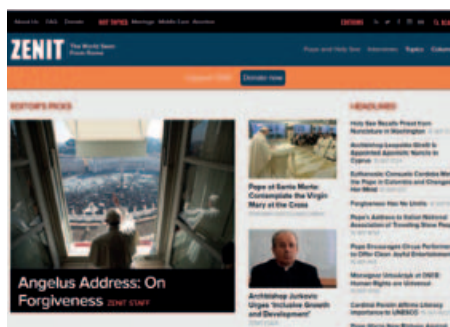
About Us FAQ Donate HOT TOPICS Marriage Middle East Abortion

ZENIT The World Seen From Rome

Pope and Holy See Interviews Topics Column

Support ZENIT Donate now

EDITOR'S PICKS

Angelus Address: On Forgiveness ZENIT STAFF

Pope at Santa Marta: Contemplate the Virgin Mary at the Cross

Archbishop Jurkovic Urges 'Inclusive Growth and Development'

HEADLINES

Holy See Recalls Priest from Nunciature in Washington

Archbishop Leopoldo Girelli Is Appointed Apostolic Nuncio in Cyprus

Euthanasia: Consuelo Cardinal Makes Plea to Catholics and Change the Mind

Forgiveness Has No Limits

Pope's Address to Italian National Association of Traveling Show People

Pope Encourages Circus Performers to Offer Clean Joyful Entertainment

Monsignor Urosa on OSCE: Human Rights are Universal

Cardinal Parolin Affirms Literacy Importance to UNESCO